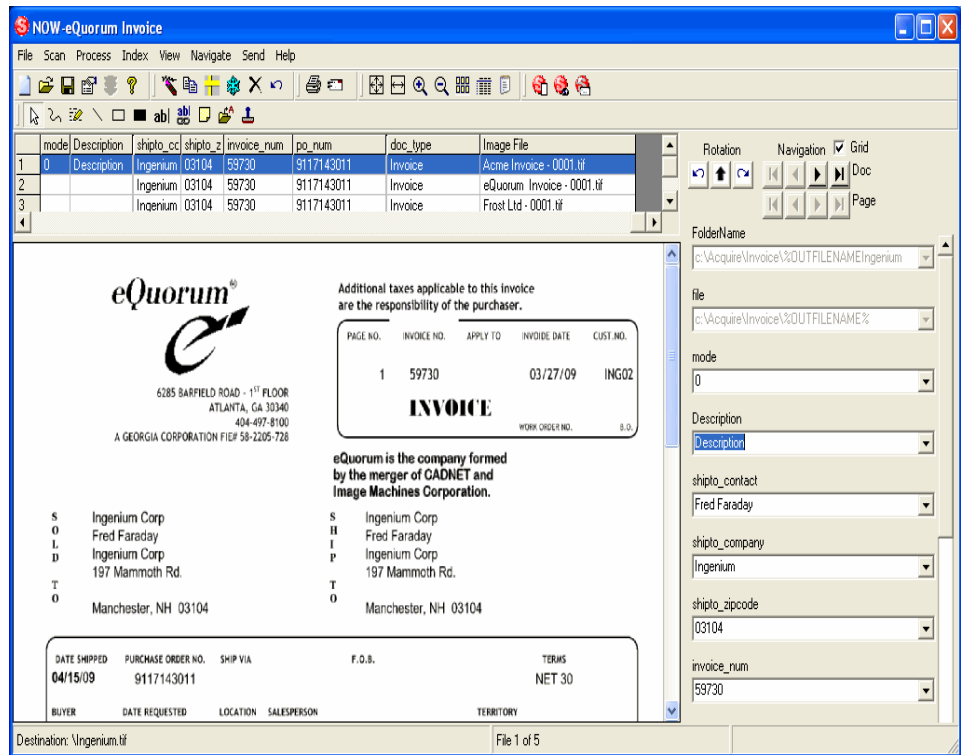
NOW-eQuorum Invoice

File Scan Process Index View Navigate Send Help

| | mode | Description | shipto_cc | shipto_z | invoice_num | po_num | doc_type | Image File |
|---|---|---|---|---|---|---|---|---|
| 1 | 0 | Description | Ingenium | 03104 | 59730 | 9117143011 | Invoice | Acme Invoice - 0001.tif |
| 2 | | | Ingenium | 03104 | 59730 | 9117143011 | Invoice | eQuorum Invoice - 0001.tif |
| 3 | | | Ingenium | 03104 | 59730 | 9117143011 | Invoice | Frost Ltd - 0001.tif |

Rotation Navigation Grid Doc Page

FolderName
c:\Acquire\Invoice\%OUTFILENAMEIngenium

file
c:\Acquire\Invoice\%OUTFILENAME%

mode
0

Description
Description

shipto_contact
Fred Faraday

shipto_company
Ingenium

shipto_zipcode
03104

invoice_num
59730

eQuorum®

6285 BARFIELD ROAD - 1ST FLOOR
ATLANTA, GA 30340
404-497-8100
A GEORGIA CORPORATION FIE# 58-2205-728

Additional taxes applicable to this invoice are the responsibility of the purchaser.

| PAGE NO. | INVOICE NO. | APPLY TO | INVOIDE DATE | CUST.NO. |
|---|---|---|---|---|
| 1 | 59730 | | 03/27/09 | ING02 |

INVOICE

WORK ORDER NO. B.O.

eQuorum is the company formed by the merger of CADNET and Image Machines Corporation.

SOLD TO
Ingenium Corp
Fred Faraday
Ingenium Corp
197 Mammoth Rd.
Manchester, NH 03104

SHIP TO
Ingenium Corp
Fred Faraday
Ingenium Corp
197 Mammoth Rd.
Manchester, NH 03104

| DATE SHIPPED | PURCHASE ORDER NO. | SHIP VIA | F.O.B. | TERMS |
|---|---|---|---|---|
| 04/15/09 | 9117143011 | | | NET 30 |

BUYER DATE REQUESTED LOCATION SALESPERSON TERRITORY

Destination: \Ingenium.tif File 1 of 5